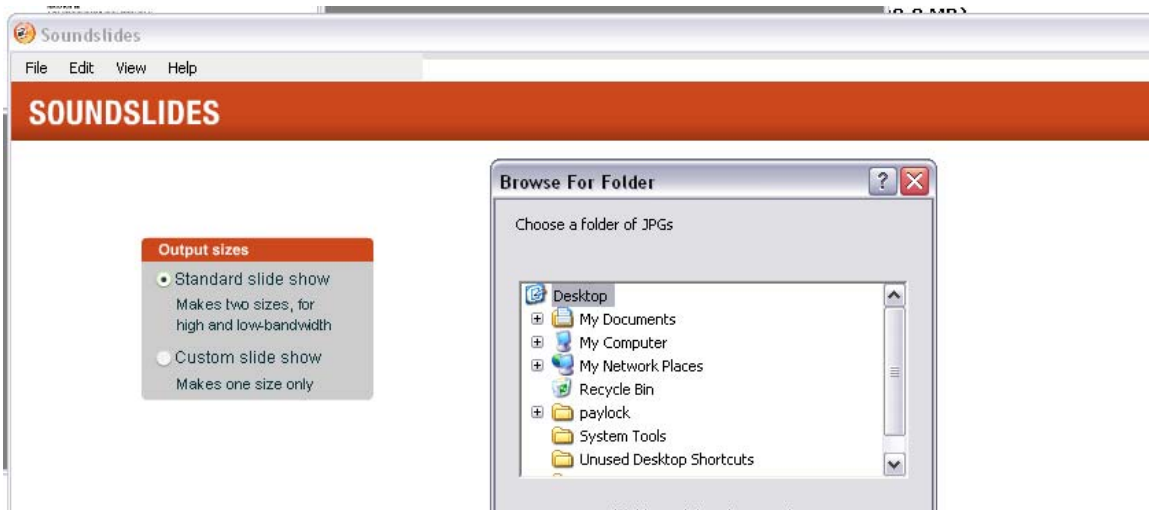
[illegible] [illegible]

Soundslides

File Edit View Help

SOUNDSLIDES

Output sizes

Standard slide show
Makes two sizes, for high and low-bandwidth

Custom slide show
Makes one size only

Browse For Folder

Choose a folder of JPGs

Desktop
My Documents
My Computer
My Network Places
Recycle Bin
paylock
System Tools
Unused Desktop Shortcuts